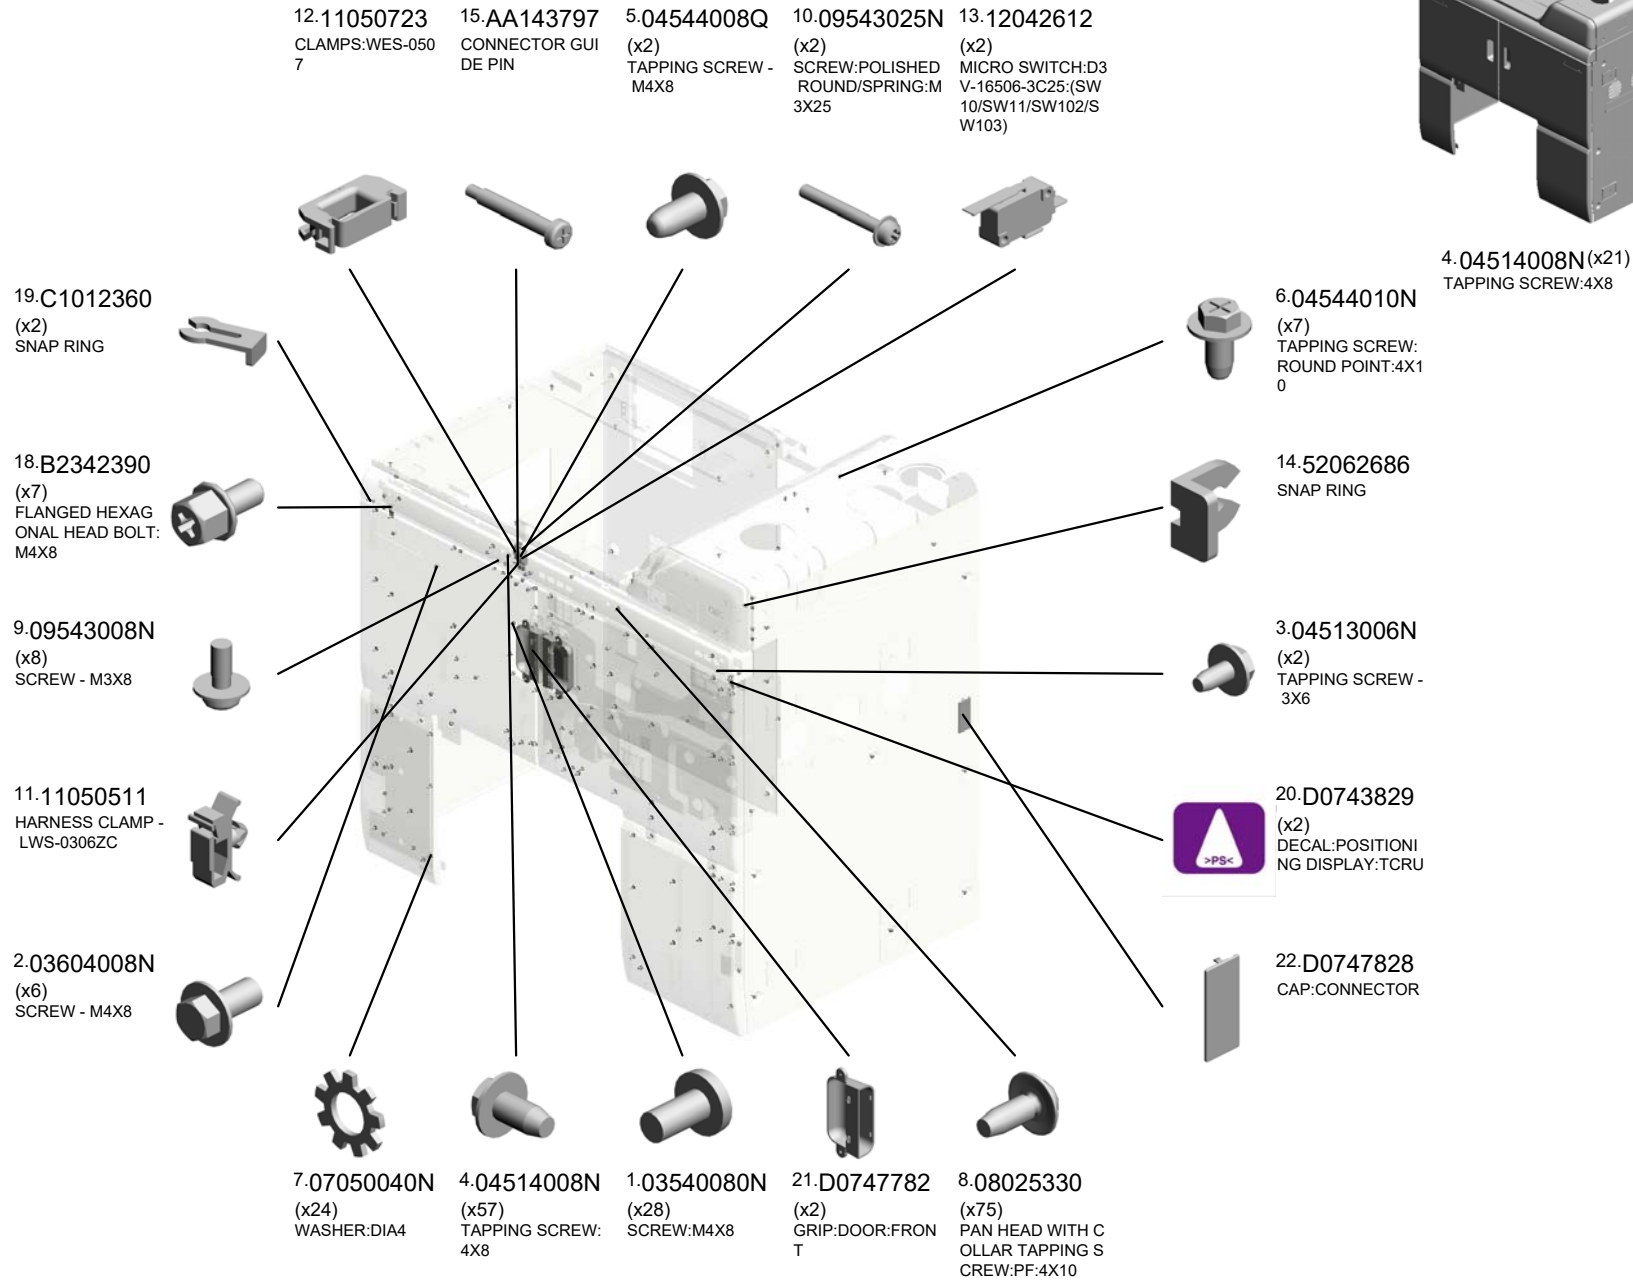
12.11050723
CLAMPS:WES-0507

15.AA143797
CONNECTOR GUIDE PIN

5.04544008Q
(x2)
TAPPING SCREW - M4X8

10.09543025N
(x2)
SCREW:POLISHED ROUND/SPRING:M3X25

13.12042612
(x2)
MICRO SWITCH:D3V-16506-3C25:(SW10/SW11/SW102/SW103)

4.04514008N (x21)
TAPPING SCREW:4X8

19.C1012360
(x2)
SNAP RING

6.04544010N
(x7)
TAPPING SCREW: ROUND POINT:4X10

18.B2342390
(x7)
FLANGED HEXAGONAL HEAD BOLT: M4X8

14.52062686
SNAP RING

9.09543008N
(x8)
SCREW - M3X8

3.04513006N
(x2)
TAPPING SCREW - 3X6

11.11050511
HARNESS CLAMP - LWS-0306ZC

20.D0743829
(x2)
DECAL:POSITIONING DISPLAY:TCRU

>PS<

2.03604008N
(x6)
SCREW - M4X8

22.D0747828
CAP:CONNECTOR

7.07050040N
(x24)
WASHER:DIA4

4.04514008N
(x57)
TAPPING SCREW: 4X8

1.03540080N
(x28)
SCREW:M4X8

21.D0747782
(x2)
GRIP:DOOR:FRONT

8.08025330
(x75)
PAN HEAD WITH COLLAR TAPPING SCREW:PF:4X10